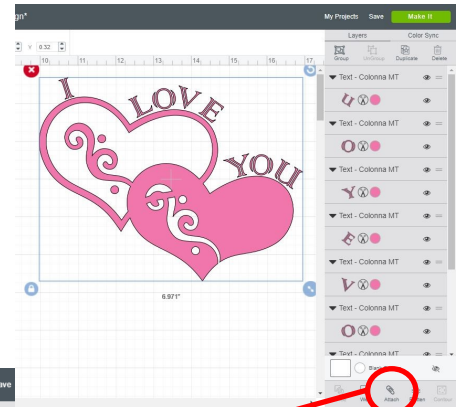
gn*

My Projects Save Make It

Y 8.32

10 11 12 13 14 15 16

Layers Color Sync

Group UnGroup Duplicate Delete

I LOVE YOU

Text - Colonna MT

U

Text - Colonna MT

O

Text - Colonna MT

Y

Text - Colonna MT

E

Text - Colonna MT

V

Text - Colonna MT

O

Text - Colonna MT

Blank

6.971"

ave

Attach Flatten Contour